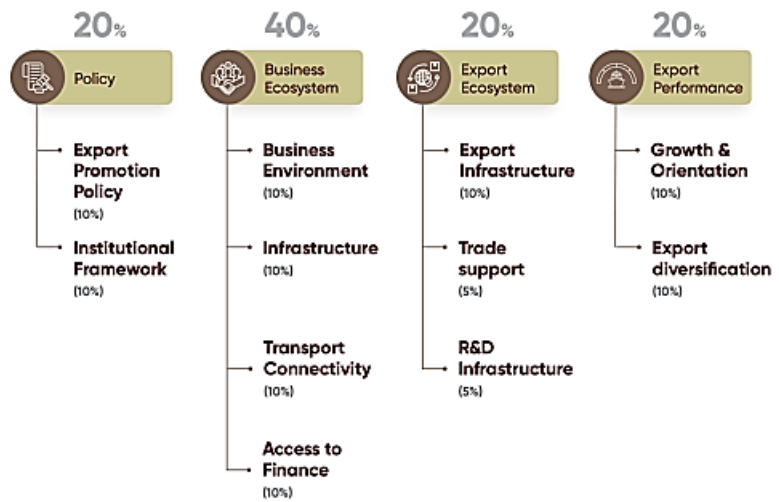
20%

Policy

Export Promotion Policy
(10%)

Institutional Framework
(10%)

40%

Business Ecosystem

Business Environment
(10%)

Infrastructure
(10%)

Transport Connectivity
(10%)

Access to Finance
(10%)

20%

Export Ecosystem

Export Infrastructure
(10%)

Trade support
(5%)

R&D Infrastructure
(5%)

20%

Export Performance

Growth & Orientation
(10%)

Export diversification
(10%)